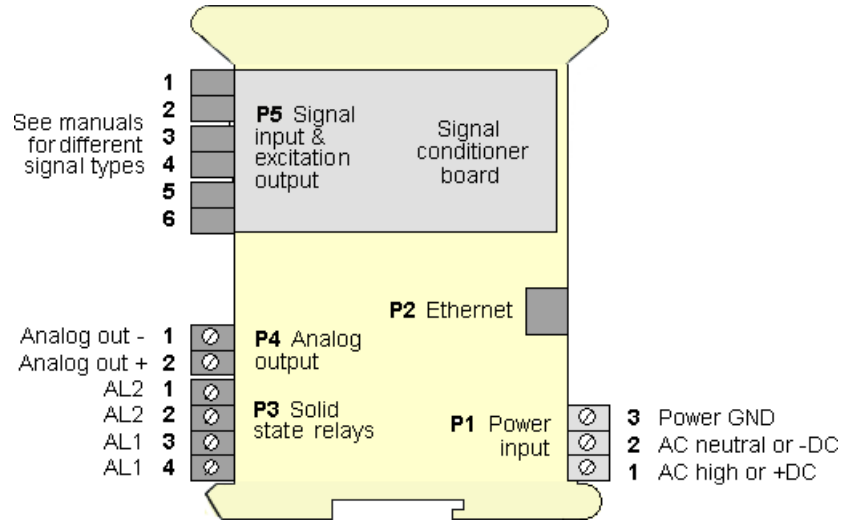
See manuals for different signal types

1
2
3
4
5
6

P5 Signal input & excitation output

Signal conditioner board

P2 Ethernet

Analog out - 1
Analog out + 2

P4 Analog output

AL2 1
AL2 2
AL1 3
AL1 4

P3 Solid state relays

P1 Power input

3 Power GND
2 AC neutral or -DC
1 AC high or +DC